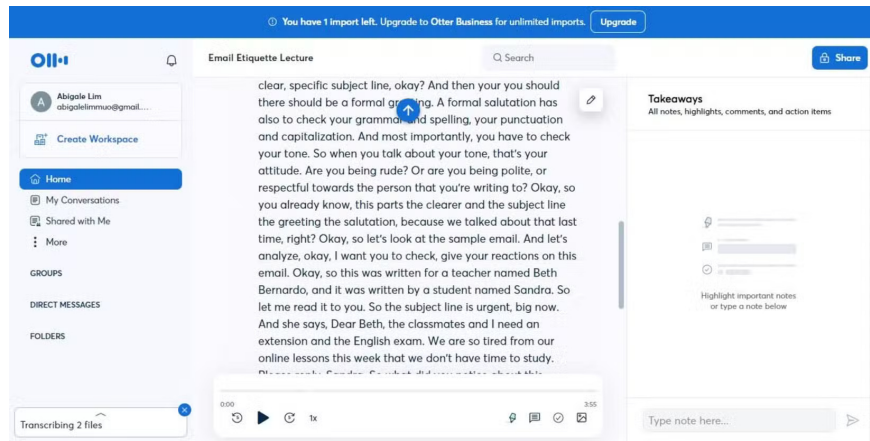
ⓘ You have 1 import left. Upgrade to Otter Business for unlimited imports. Upgrade

Email Etiquette Lecture

Search

Share

Abigale Lim
abigalelimmuo@gmail....

Create Workspace

Home
My Conversations
Shared with Me
More

GROUPS

DIRECT MESSAGES

FOLDERS

Transcribing 2 files

clear, specific subject line, okay? And then your you should there should be a formal gr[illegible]ng. A formal salutation has also to check your gramma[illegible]nd spelling, your punctuation and capitalization. And most importantly, you have to check your tone. So when you talk about your tone, that's your attitude. Are you being rude? Or are you being polite, or respectful towards the person that you're writing to? Okay, so you already know, this parts the clearer and the subject line the greeting the salutation, because we talked about that last time, right? Okay, so let's look at the sample email. And let's analyze, okay, I want you to check, give your reactions on this email. Okay, so this was written for a teacher named Beth Bernardo, and it was written by a student named Sandra. So let me read it to you. So the subject line is urgent, big now. And she says, Dear Beth, the classmates and I need an extension and the English exam. We are so tired from our online lessons this week that we don't have time to study. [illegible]

0:00
3:55
1x

Takeaways
All notes, highlights, comments, and action items

Highlight important notes or type a note below

Type note here...